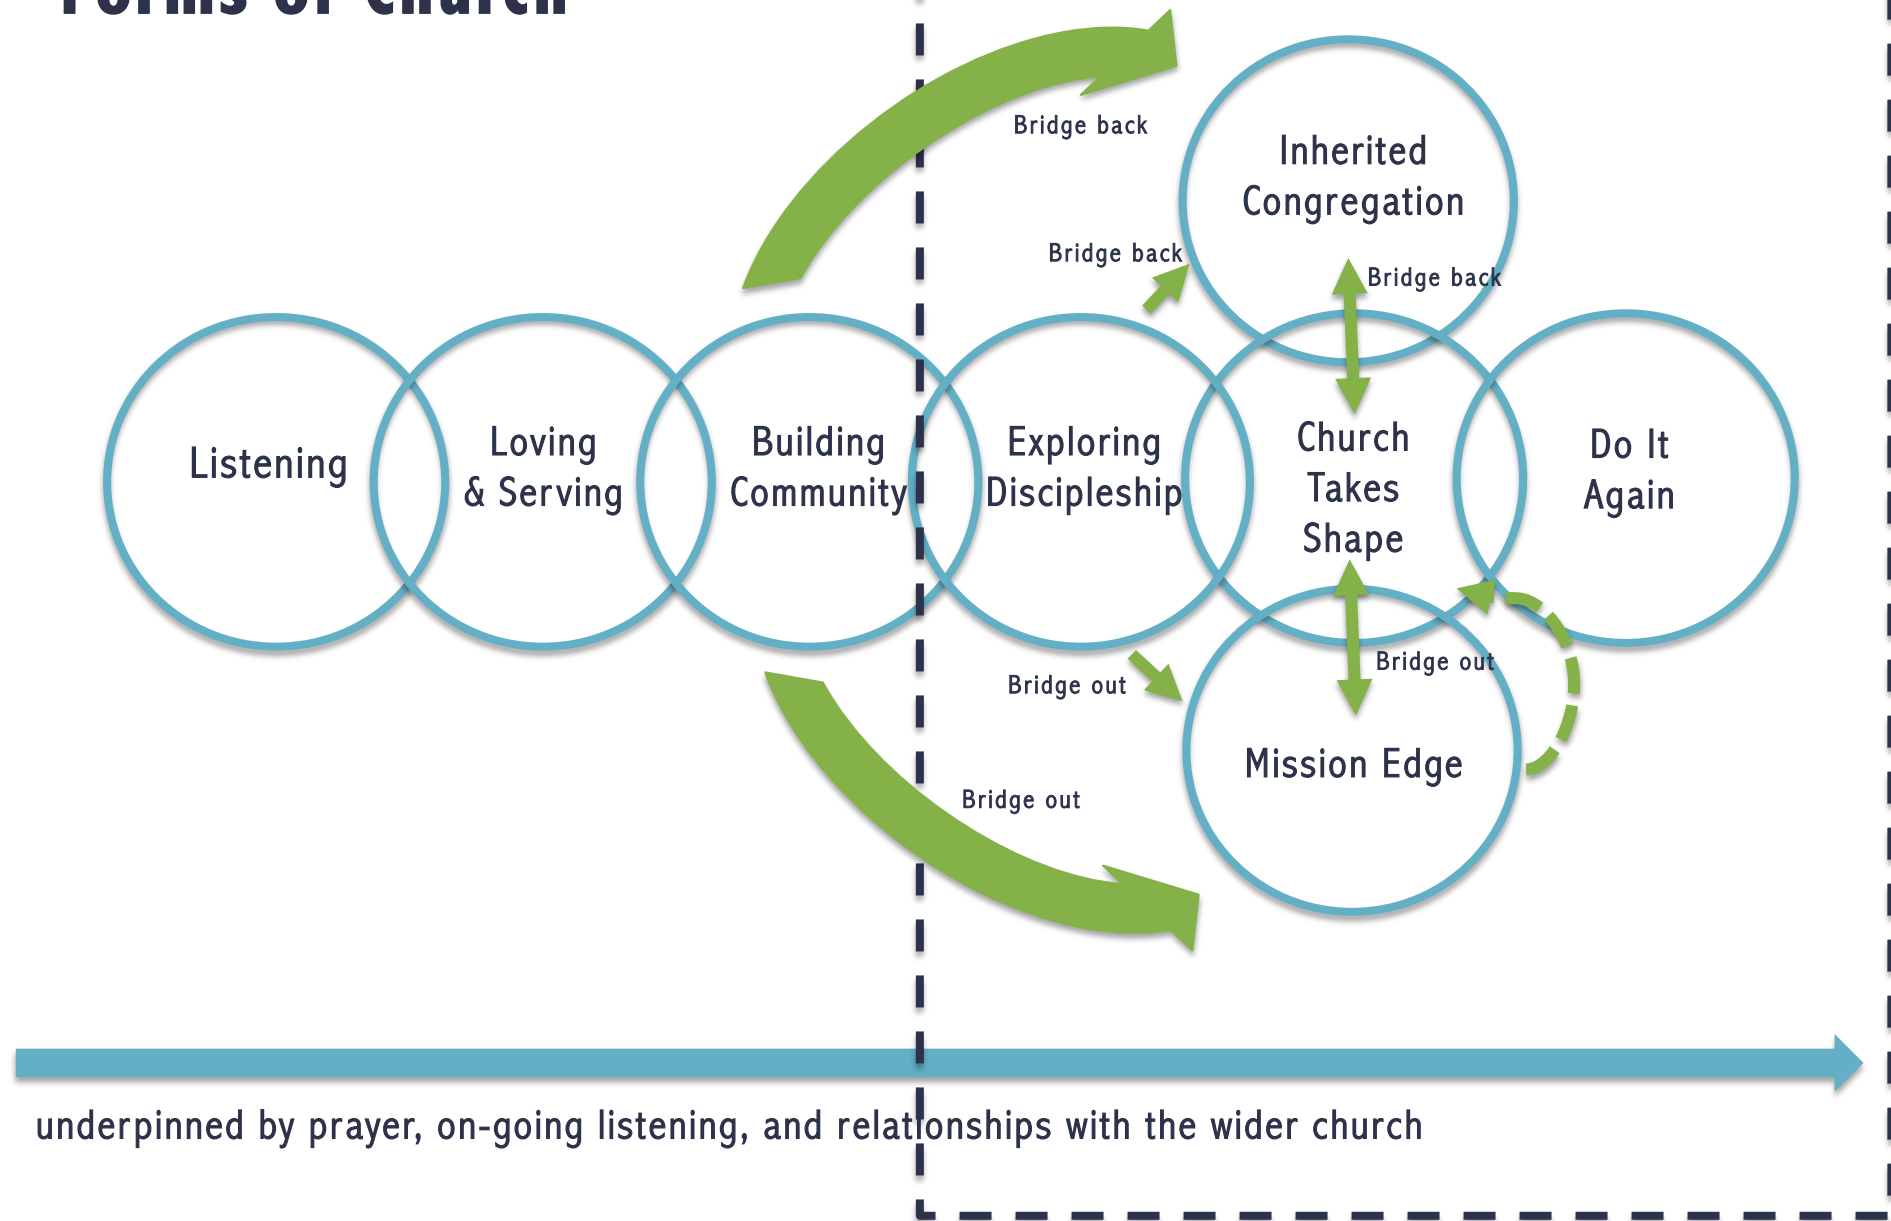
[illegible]

Bridge back

Inherited Congregation

Bridge back

Bridge back

Listening

Loving & Serving

Building Community

Exploring Discipleship

Church Takes Shape

Do It Again

Bridge out

Bridge out

Mission Edge

Bridge out

underpinned by prayer, on-going listening, and relationships with the wider church